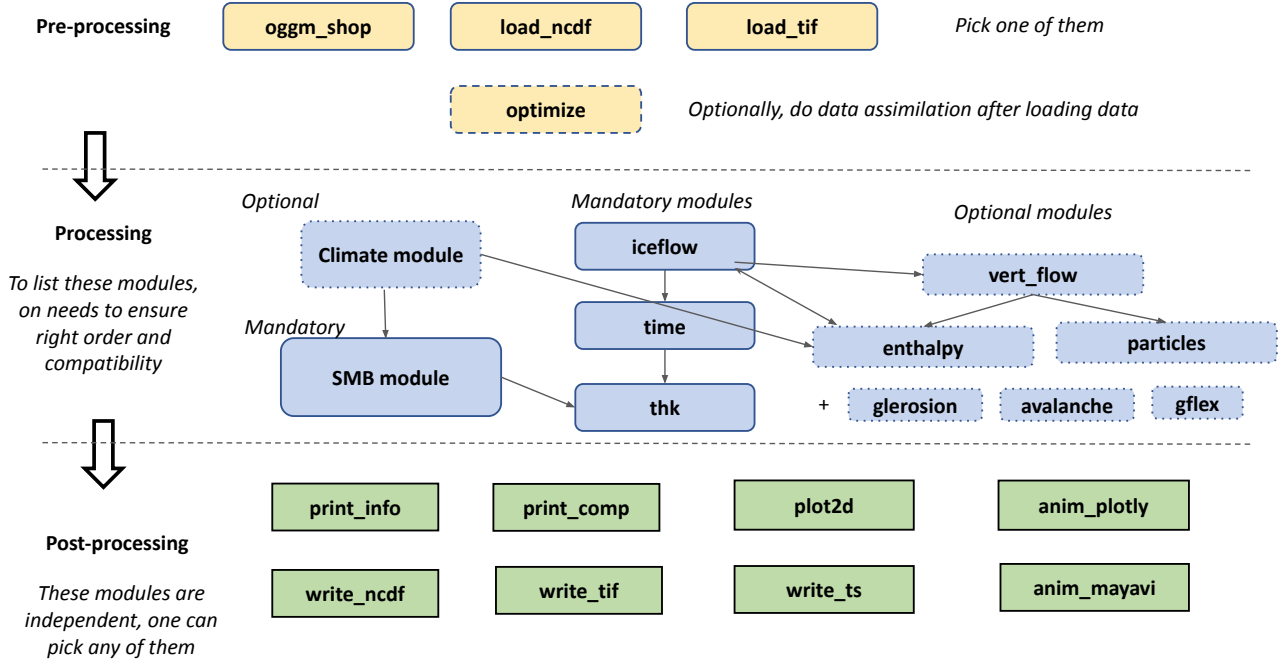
Pre-processing

oggm_shop

load_ncdf

load_tif

Pick one of them

optimize

Optionally, do data assimilation after loading data

Processing

To list these modules, on needs to ensure right order and compatibility

Optional

Climate module

Mandatory

SMB module

Mandatory modules

iceflow

time

thk

Optional modules

vert_flow

enthalpy

particles

+

glerosion

avalanche

gflex

Post-processing

These modules are independent, one can pick any of them

print_info

print_comp

plot2d

anim_plotly

write_ncdf

write_tif

write_ts

anim_mayavi